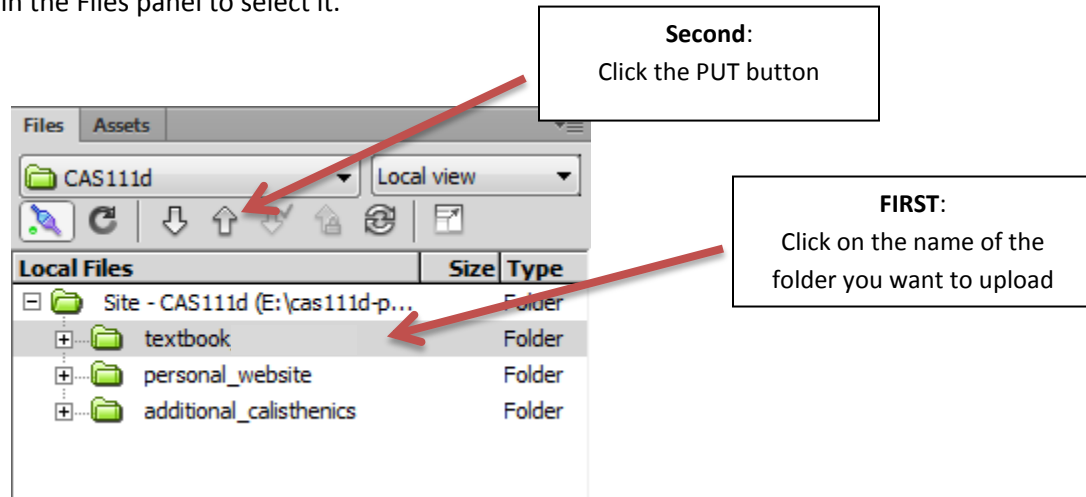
in the Files panel to select it.

**Second**:
Click the PUT button

Files Assets

CAS111d

Local view

**FIRST**:
Click on the name of the folder you want to upload

| Local Files | Size | Type |
|---|---|---|
| Site - CAS111d (E:\cas111d-p... | | Folder |
| textbook | | Folder |
| personal_website | | Folder |
| additional_calisthenics | | Folder |